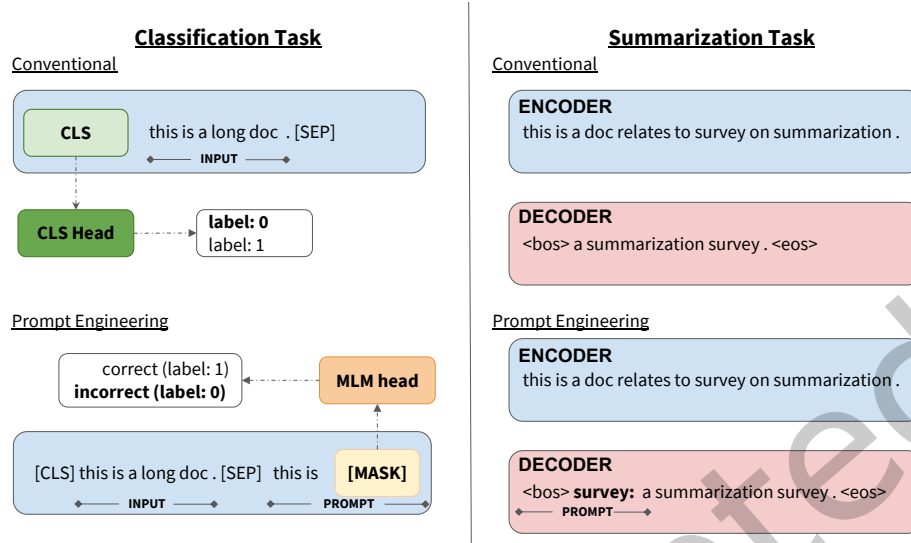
Classification Task

Conventional

CLS

this is a long doc . [SEP]

INPUT

CLS Head

label: 0
label: 1

Prompt Engineering

correct (label: 1)
incorrect (label: 0)

MLM head

[CLS] this is a long doc . [SEP] this is

[MASK]

INPUT

PROMPT

Summarization Task

Conventional

ENCODER
this is a doc relates to survey on summarization .

DECODER
<bos> a summarization survey . <eos>

Prompt Engineering

ENCODER
this is a doc relates to survey on summarization .

DECODER
<bos> survey: a summarization survey . <eos>

PROMPT